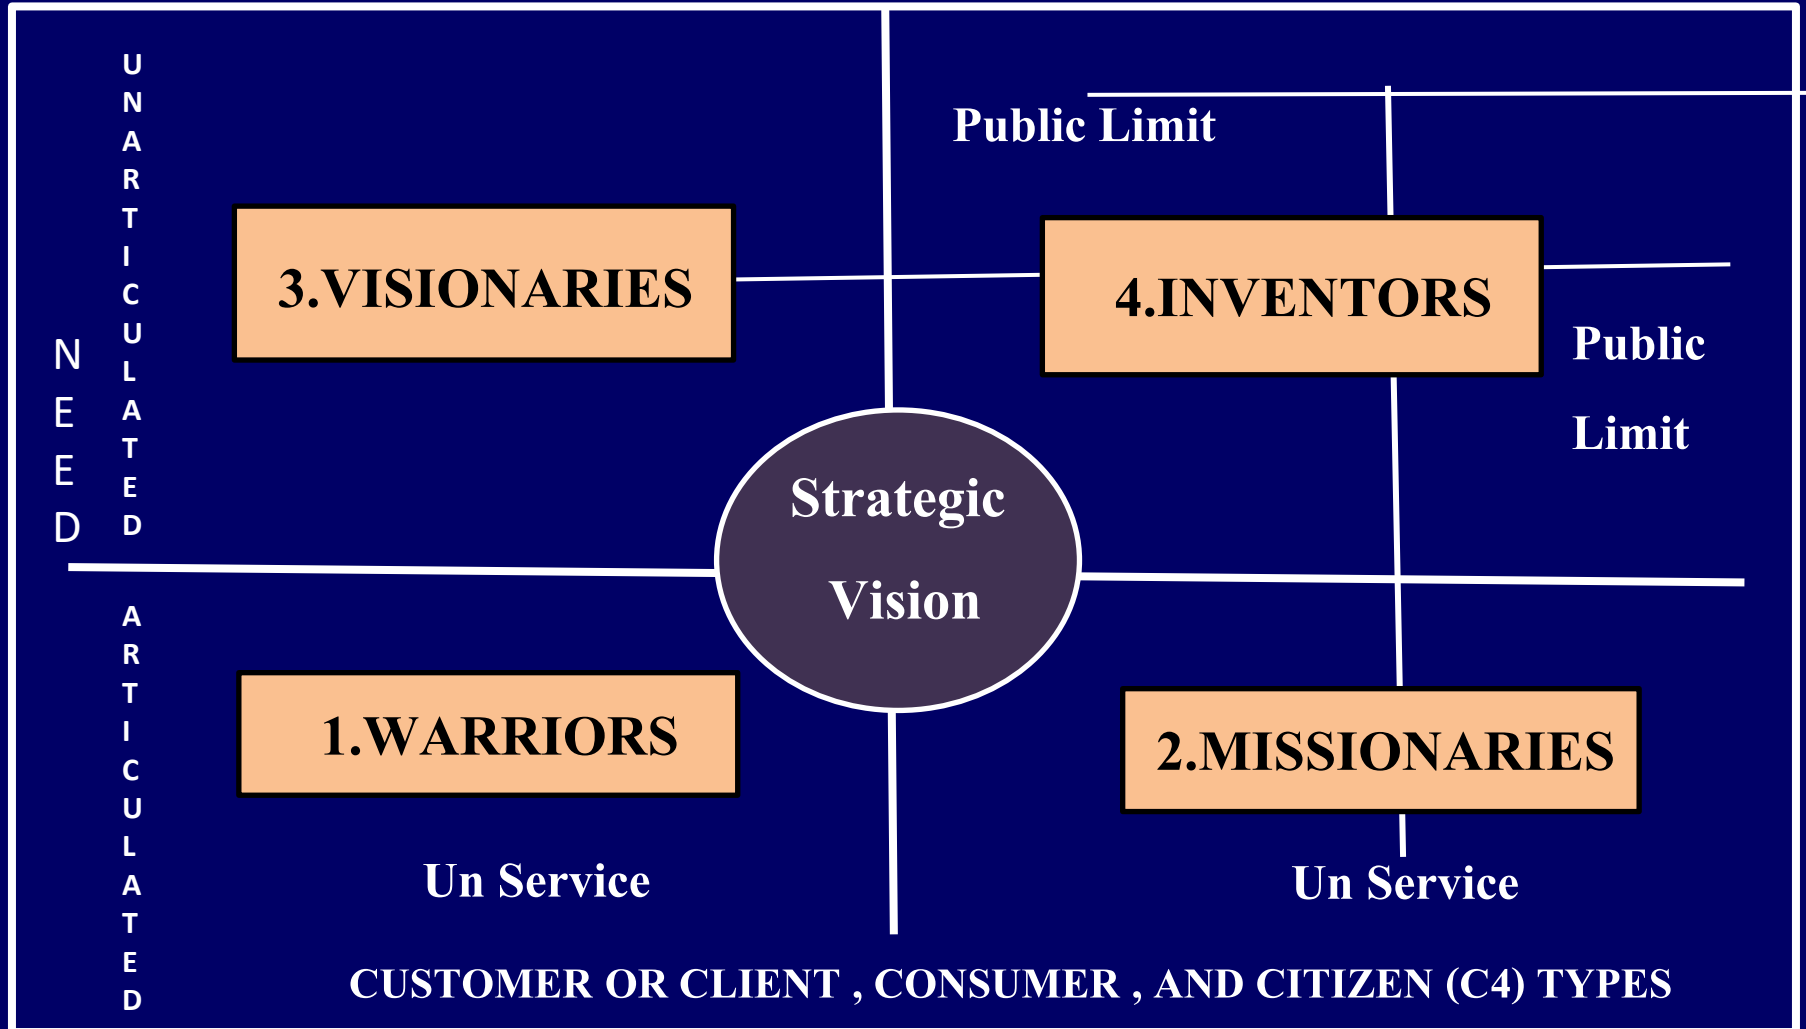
UNARTICULATED

NEED

Public Limit

3.VISIONARIES

4.INVENTORS

Public

Limit

Strategic

Vision

ARTICULATED

1.WARRIORS

2.MISSIONARIES

Un Service

Un Service

CUSTOMER OR CLIENT , CONSUMER , AND CITIZEN (C4) TYPES